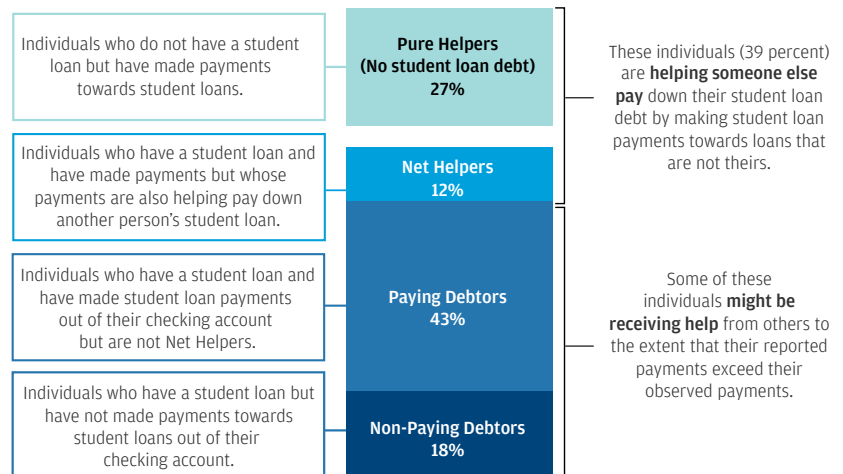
Individuals who do not have a student loan but have made payments towards student loans.

Pure Helpers
(No student loan debt)
27%

These individuals (39 percent) are helping someone else pay down their student loan debt by making student loan payments towards loans that are not theirs.

Individuals who have a student loan and have made payments but whose payments are also helping pay down another person's student loan.

Net Helpers
12%

Individuals who have a student loan and have made student loan payments out of their checking account but are not Net Helpers.

Paying Debtors
43%

Some of these individuals might be receiving help from others to the extent that their reported payments exceed their observed payments.

Individuals who have a student loan but have not made payments towards student loans out of their checking account.

Non-Paying Debtors
18%